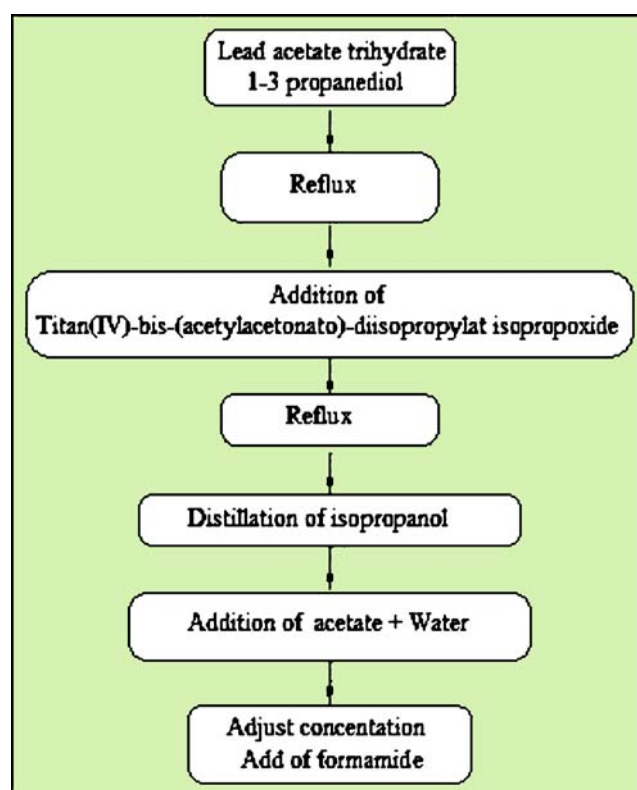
Lead acetate trihydrate
1-3 propanediol

Reflux

Addition of
Titan(IV)-bis-(acetylacetonato)-diisopropylat isopropoxide

Reflux

Distillation of isopropanol

Addition of acetate + Water

Adjust concentation
Add of formamide